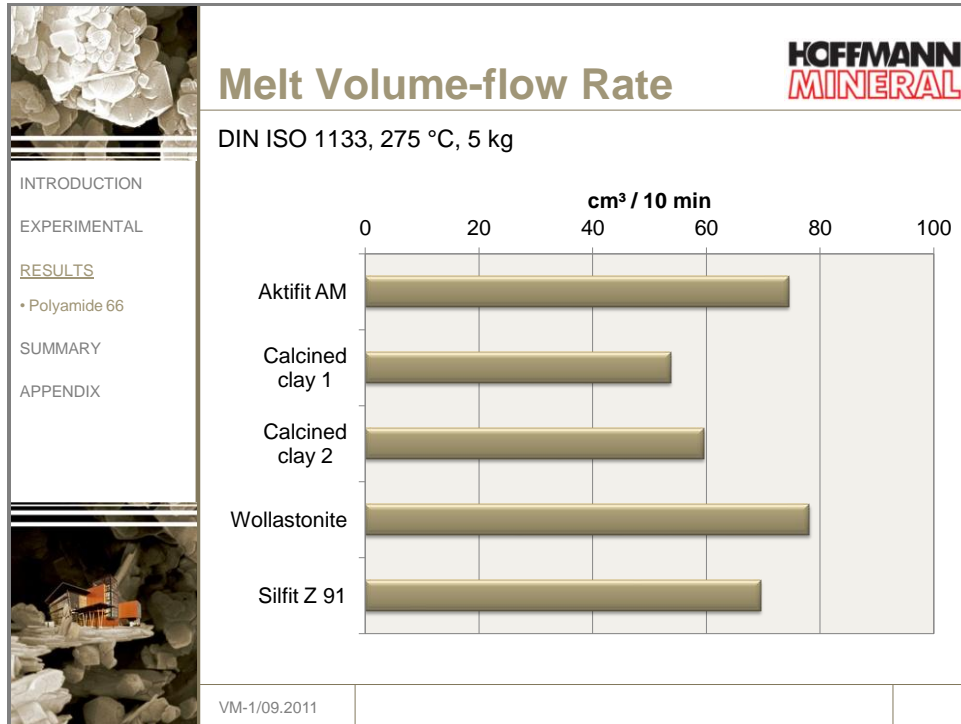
Melt Volume-flow Rate

HOFFMANN MINERAL

DIN ISO 1133, 275 °C, 5 kg

INTRODUCTION

EXPERIMENTAL

RESULTS

• Polyamide 66

SUMMARY

APPENDIX

cm³ / 10 min

0 20 40 60 80 100

Aktifit AM

Calcined clay 1

Calcined clay 2

Wollastonite

Silfit Z 91

VM-1/09.2011